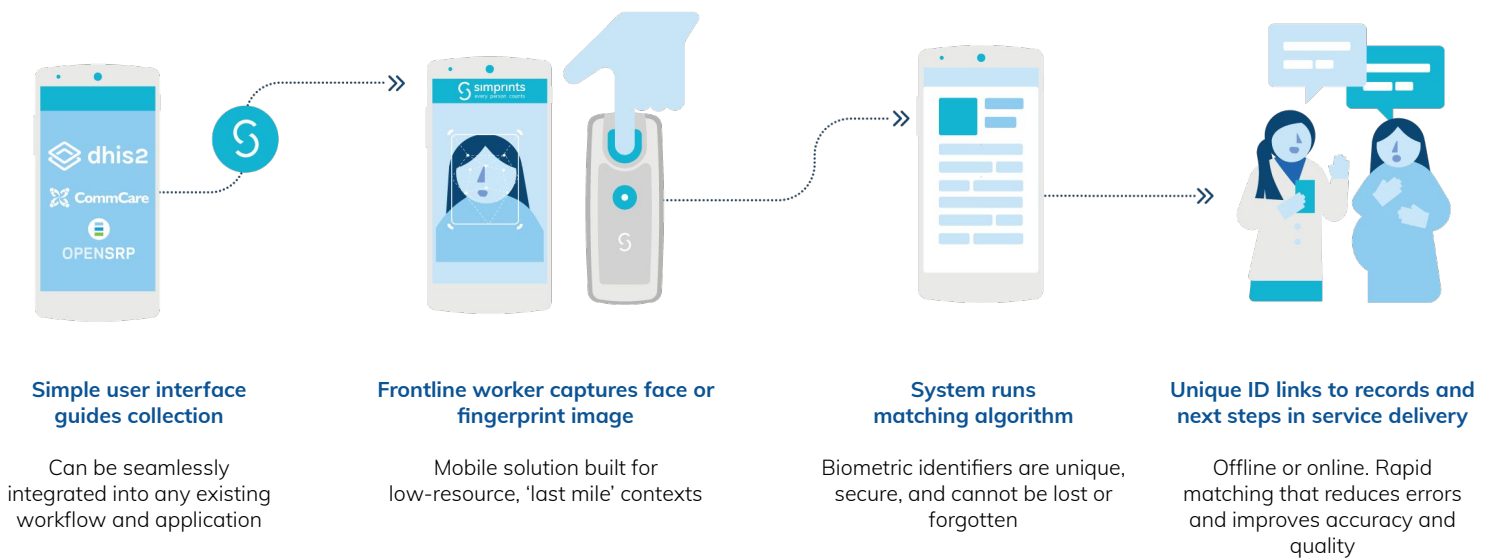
dhis2
CommCare
OPENSRP

simprints
every person counts

Simple user interface guides collection

Can be seamlessly integrated into any existing workflow and application

Frontline worker captures face or fingerprint image

Mobile solution built for low-resource, 'last mile' contexts

System runs matching algorithm

Biometric identifiers are unique, secure, and cannot be lost or forgotten

Unique ID links to records and next steps in service delivery

Offline or online. Rapid matching that reduces errors and improves accuracy and quality